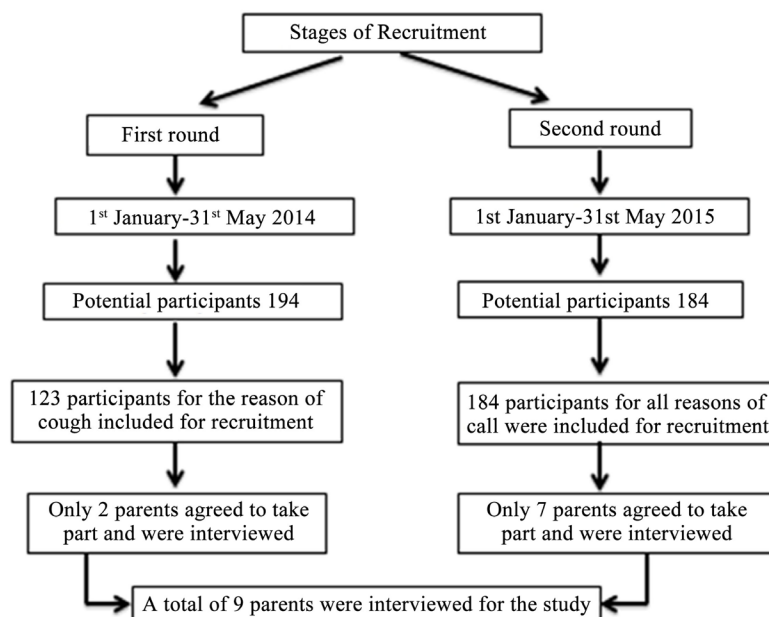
Stages of Recruitment

First round

1$^{st}$ January-31$^{st}$ May 2014

Potential participants 194

123 participants for the reason of cough included for recruitment

Only 2 parents agreed to take part and were interviewed

Second round

1st January-31st May 2015

Potential participants 184

184 participants for all reasons of call were included for recruitment

Only 7 parents agreed to take part and were interviewed

A total of 9 parents were interviewed for the study